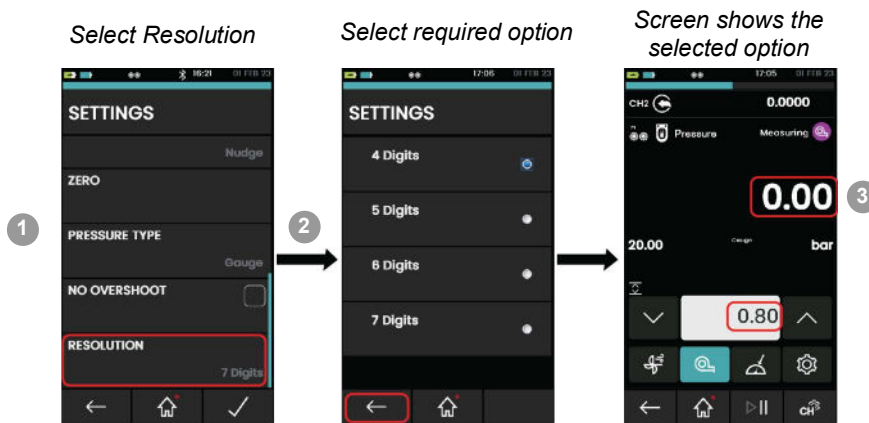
Select Resolution

Select required option

Screen shows the selected option

16:21 01 FEB 23

SETTINGS

Nudge

ZERO

PRESSURE TYPE

Gauge

NO OVERSHOOT

RESOLUTION

7 Digits

1

2

17:06 01 FEB 23

SETTINGS

4 Digits

5 Digits

6 Digits

7 Digits

17:05 01 FEB 23

CH2

0.0000

Pressure

Measuring

0.00

3

20.00

Gauge

bar

0.80

CH